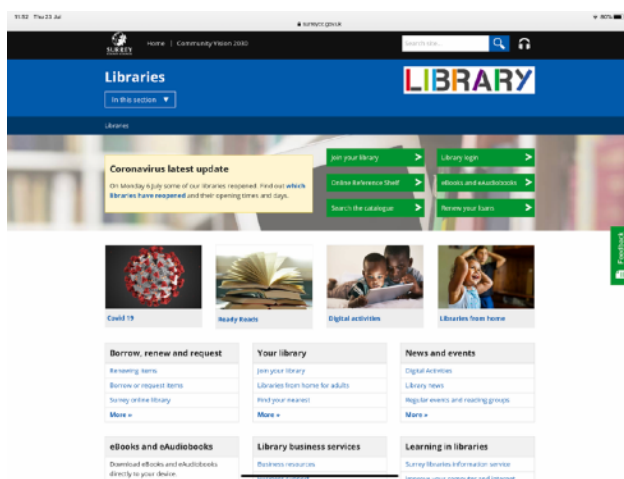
11:32 Thu 23 Jul

surreycc.gov.uk

80%

SURREY

Home | Community Vision 2030

Search site...

Libraries

In this section ▼

LIBRARY

Libraries

Coronavirus latest update

On Monday 6 July some of our libraries reopened. Find out which libraries have reopened and their opening times and days.

Join your library

Library login

Online Reference Shelf

eBooks and eAudiobooks

Search the catalogue

Renew your loans

Feedback

Covid 19

Ready Reads

Digital activities

Libraries from home

Borrow, renew and request

Renewing items

Borrow or request items

Surrey online library

More »

Your library

Join your library

Libraries from home for adults

Find your nearest

More »

News and events

Digital Activities

Library news

Regular events and reading groups

More »

eBooks and eAudiobooks

Download eBooks and eAudiobooks directly to your device.

Library business services

Business resources

Learning in libraries

Surrey libraries information service

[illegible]